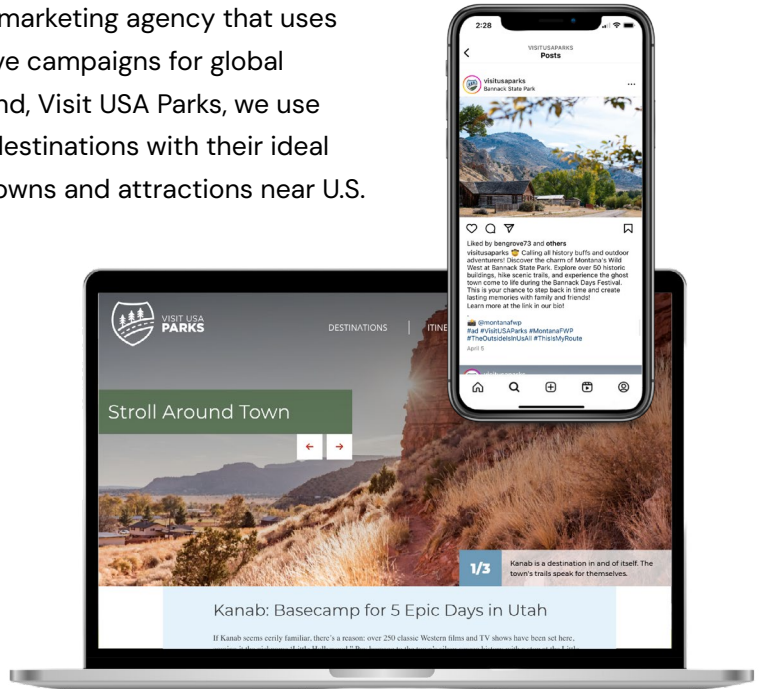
marketing agency that uses
ve campaigns for global
nd, Visit USA Parks, we use
destinations with their ideal
owns and attractions near U.S.

2:28

VISITUSAPARKS
Posts

visitusaparks
Bannack State Park

Liked by bengrove73 and others
visitusaparks 🤠 Calling all history buffs and outdoor adventurers! Discover the charm of Montana's Wild West at Bannack State Park. Explore over 50 historic buildings, hike scenic trails, and experience the ghost town come to life during the Bannack Days Festival. This is your chance to step back in time and create lasting memories with family and friends!
Learn more at the link in our bio!

📷 @montanafwp
#ad #VisitUSAParks #MontanaFWP
#TheOutsideIsInUsAll #ThisIsMyRoute
April 5

VISIT USA
PARKS

DESTINATIONS | ITINE

Stroll Around Town

← →

1/3 Kanab is a destination in and of itself. The town's trails speak for themselves.

Kanab: Basecamp for 5 Epic Days in Utah

If Kanab seems eerily familiar, there's a reason: over 250 classic Western films and TV shows have been set here,
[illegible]